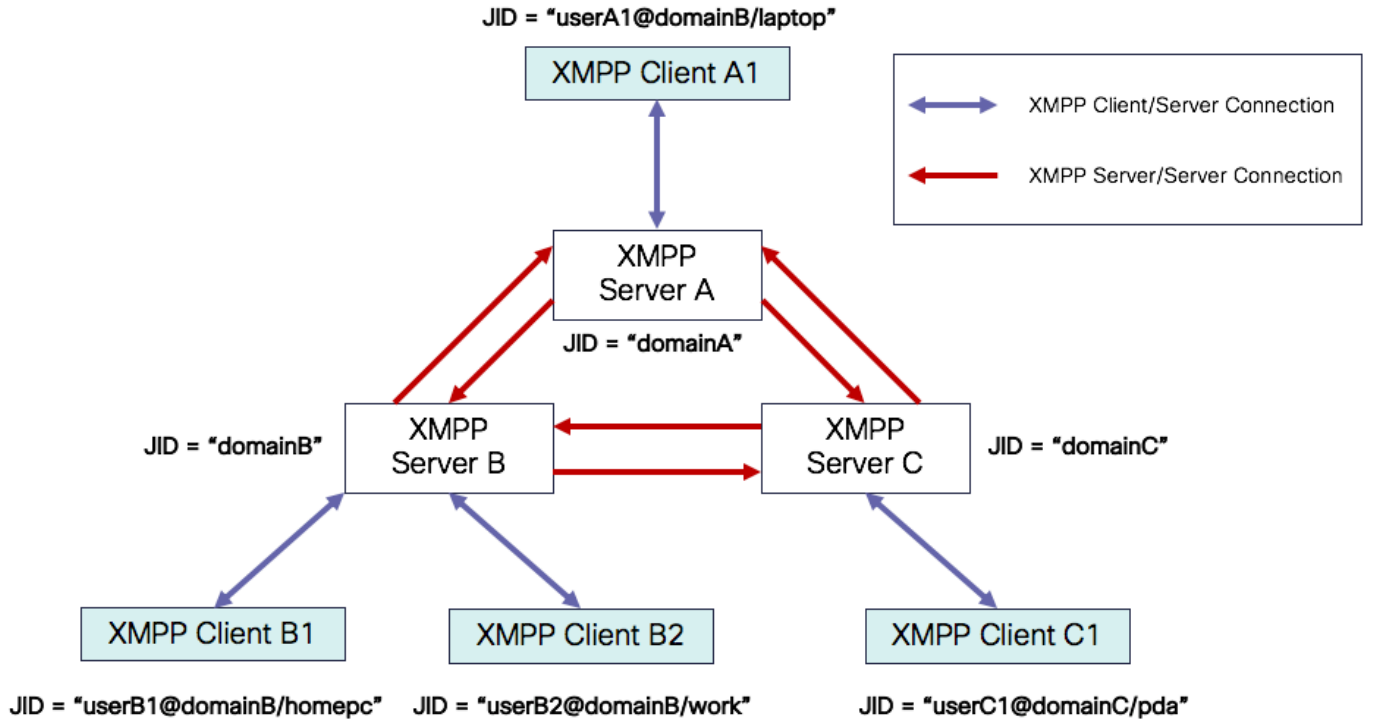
JID = “userA1@domainB/laptop”

XMPP Client A1

XMPP Client/Server Connection

XMPP Server/Server Connection

XMPP Server A

JID = “domainA”

JID = “domainB”

XMPP Server B

XMPP Server C

JID = “domainC”

XMPP Client B1

XMPP Client B2

XMPP Client C1

JID = “userB1@domainB/homepc”

JID = “userB2@domainB/work”

JID = “userC1@domainC/pda”